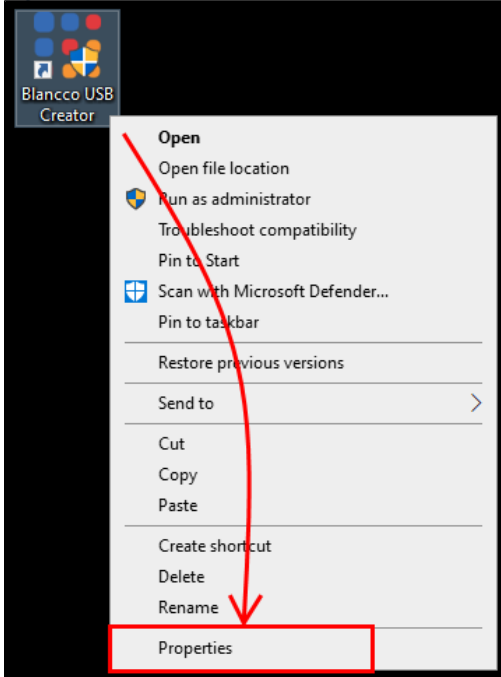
Blancco USB Creator

Open
Open file location
Run as administrator
Troubleshoot compatibility
Pin to Start
Scan with Microsoft Defender...
Pin to taskbar

Restore previous versions

Send to

Cut
Copy
Paste

Create shortcut
Delete
Rename

Properties